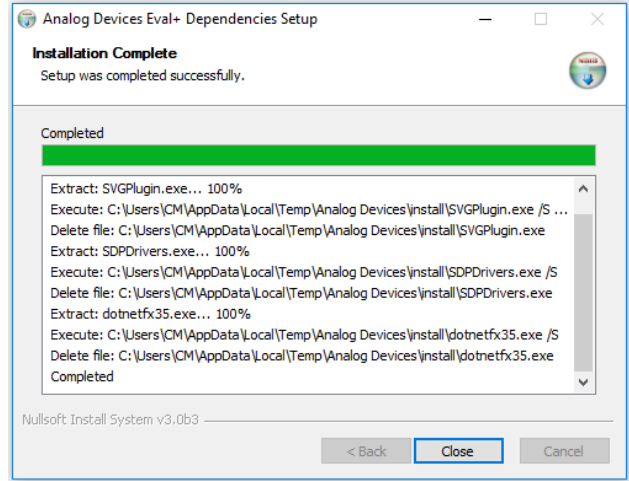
Analog Devices Eval+ Dependencies Setup

Installation Complete
Setup was completed successfully.

Completed

Extract: SVGPlugin.exe... 100%
Execute: C:\Users\CM\AppData\Local\Temp\Analog Devices\install\SVGPlugin.exe /S ...
Delete file: C:\Users\CM\AppData\Local\Temp\Analog Devices\install\SVGPlugin.exe
Extract: SDPDrivers.exe... 100%
Execute: C:\Users\CM\AppData\Local\Temp\Analog Devices\install\SDPDrivers.exe /S
Delete file: C:\Users\CM\AppData\Local\Temp\Analog Devices\install\SDPDrivers.exe
Extract: dotnetfx35.exe... 100%
Execute: C:\Users\CM\AppData\Local\Temp\Analog Devices\install\dotnetfx35.exe /S
Delete file: C:\Users\CM\AppData\Local\Temp\Analog Devices\install\dotnetfx35.exe
Completed

Nullsoft Install System v3.0b3

< Back
Close
Cancel